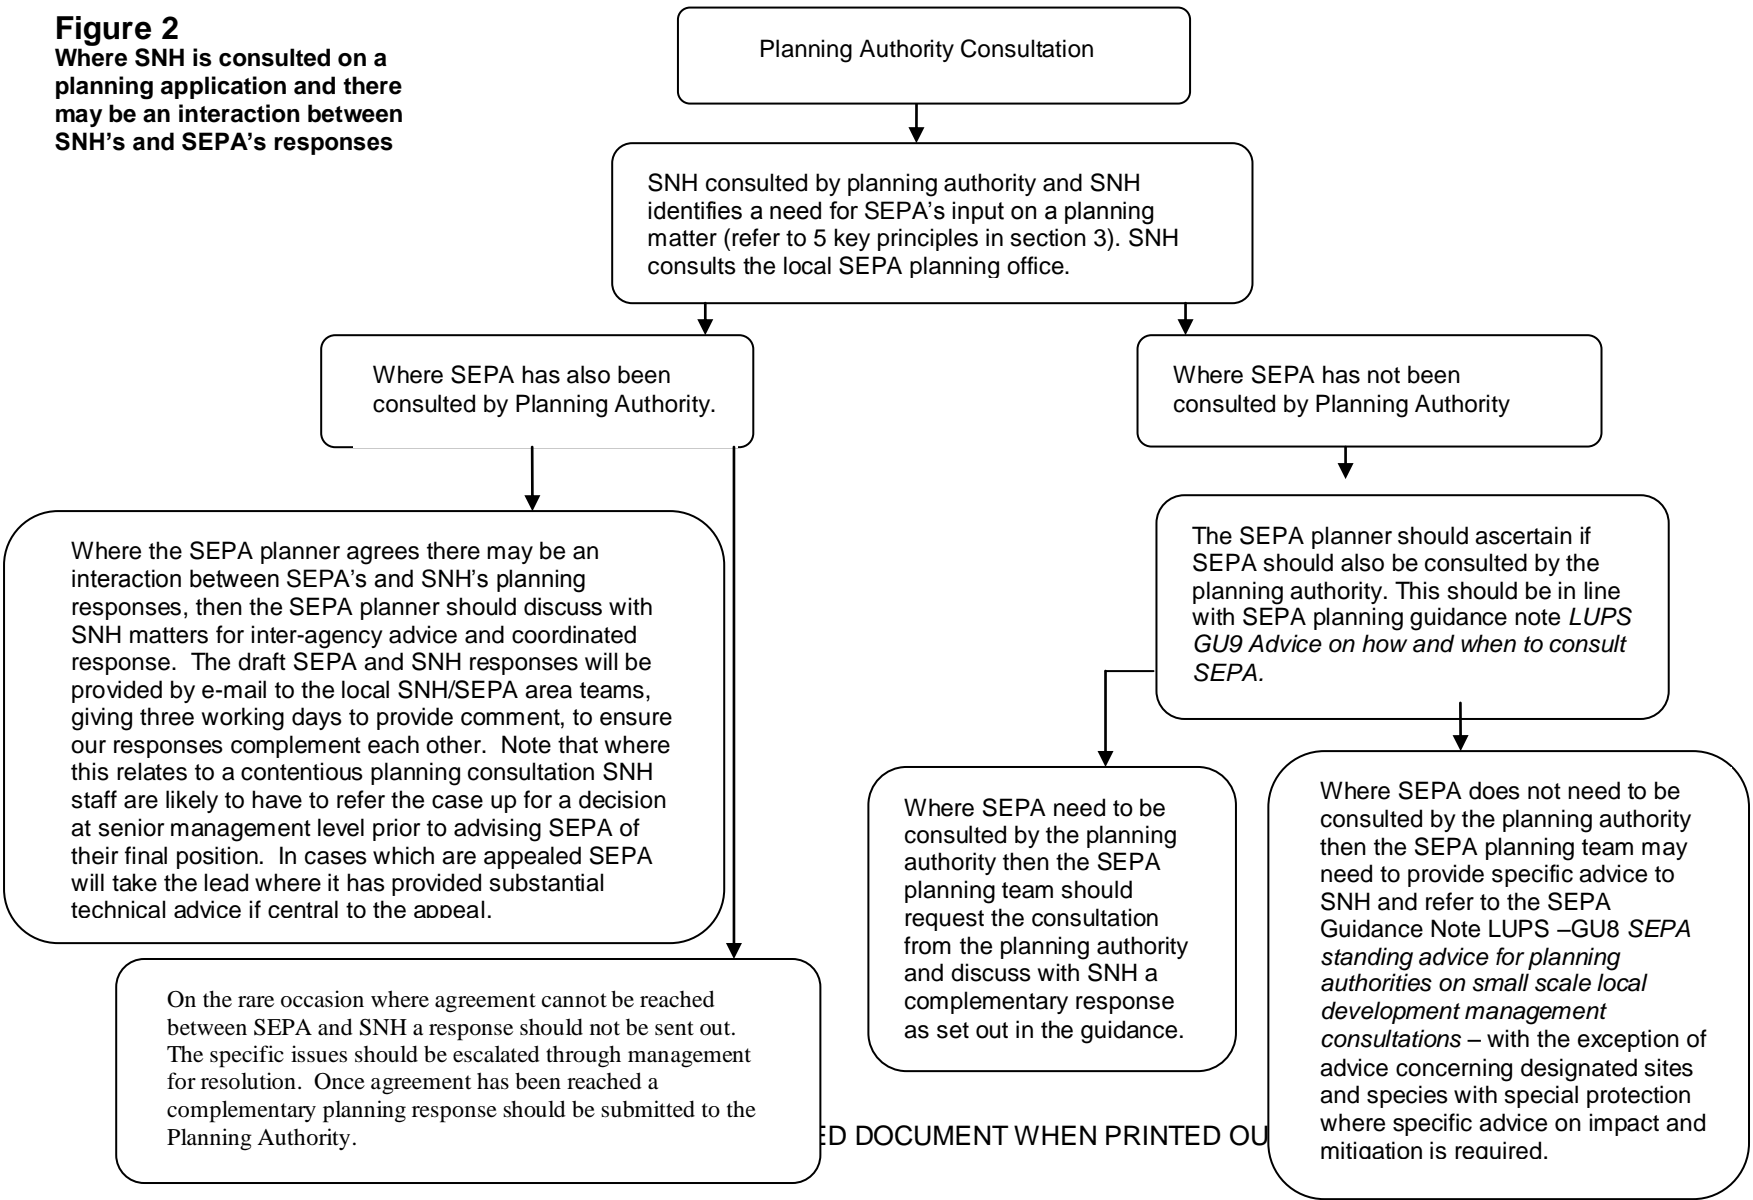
**Figure 2**
**Where SNH is consulted on a planning application and there may be an interaction between SNH's and SEPA's responses**

Planning Authority Consultation

SNH consulted by planning authority and SNH identifies a need for SEPA's input on a planning matter (refer to 5 key principles in section 3). SNH consults the local SEPA planning office.

Where SEPA has also been consulted by Planning Authority.

Where SEPA has not been consulted by Planning Authority

Where the SEPA planner agrees there may be an interaction between SEPA's and SNH's planning responses, then the SEPA planner should discuss with SNH matters for inter-agency advice and coordinated response. The draft SEPA and SNH responses will be provided by e-mail to the local SNH/SEPA area teams, giving three working days to provide comment, to ensure our responses complement each other. Note that where this relates to a contentious planning consultation SNH staff are likely to have to refer the case up for a decision at senior management level prior to advising SEPA of their final position. In cases which are appealed SEPA will take the lead where it has provided substantial technical advice if central to the appeal.

The SEPA planner should ascertain if SEPA should also be consulted by the planning authority. This should be in line with SEPA planning guidance note *LUPS GU9 Advice on how and when to consult SEPA.*

Where SEPA need to be consulted by the planning authority then the SEPA planning team should request the consultation from the planning authority and discuss with SNH a complementary response as set out in the guidance.

Where SEPA does not need to be consulted by the planning authority then the SEPA planning team may need to provide specific advice to SNH and refer to the SEPA Guidance Note LUPS –GU8 *SEPA standing advice for planning authorities on small scale local development management consultations* – with the exception of advice concerning designated sites and species with special protection where specific advice on impact and mitigation is required.

On the rare occasion where agreement cannot be reached between SEPA and SNH a response should not be sent out. The specific issues should be escalated through management for resolution. Once agreement has been reached a complementary planning response should be submitted to the Planning Authority.

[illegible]ED DOCUMENT WHEN PRINTED OU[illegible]